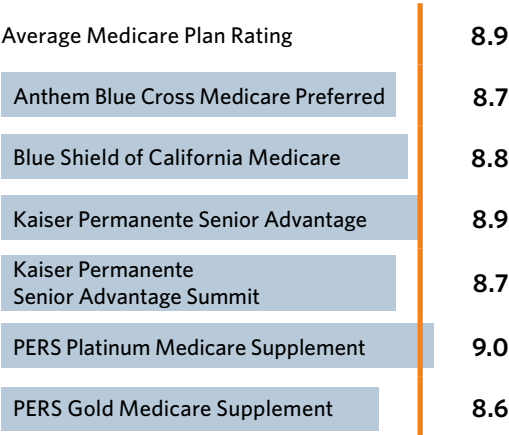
| | |
|---|---|
| Average Medicare Plan Rating | 8.9 |
| Anthem Blue Cross Medicare Preferred | 8.7 |
| Blue Shield of California Medicare | 8.8 |
| Kaiser Permanente Senior Advantage | 8.9 |
| Kaiser Permanente Senior Advantage Summit | 8.7 |
| PERS Platinum Medicare Supplement | 9.0 |
| PERS Gold Medicare Supplement | 8.6 |